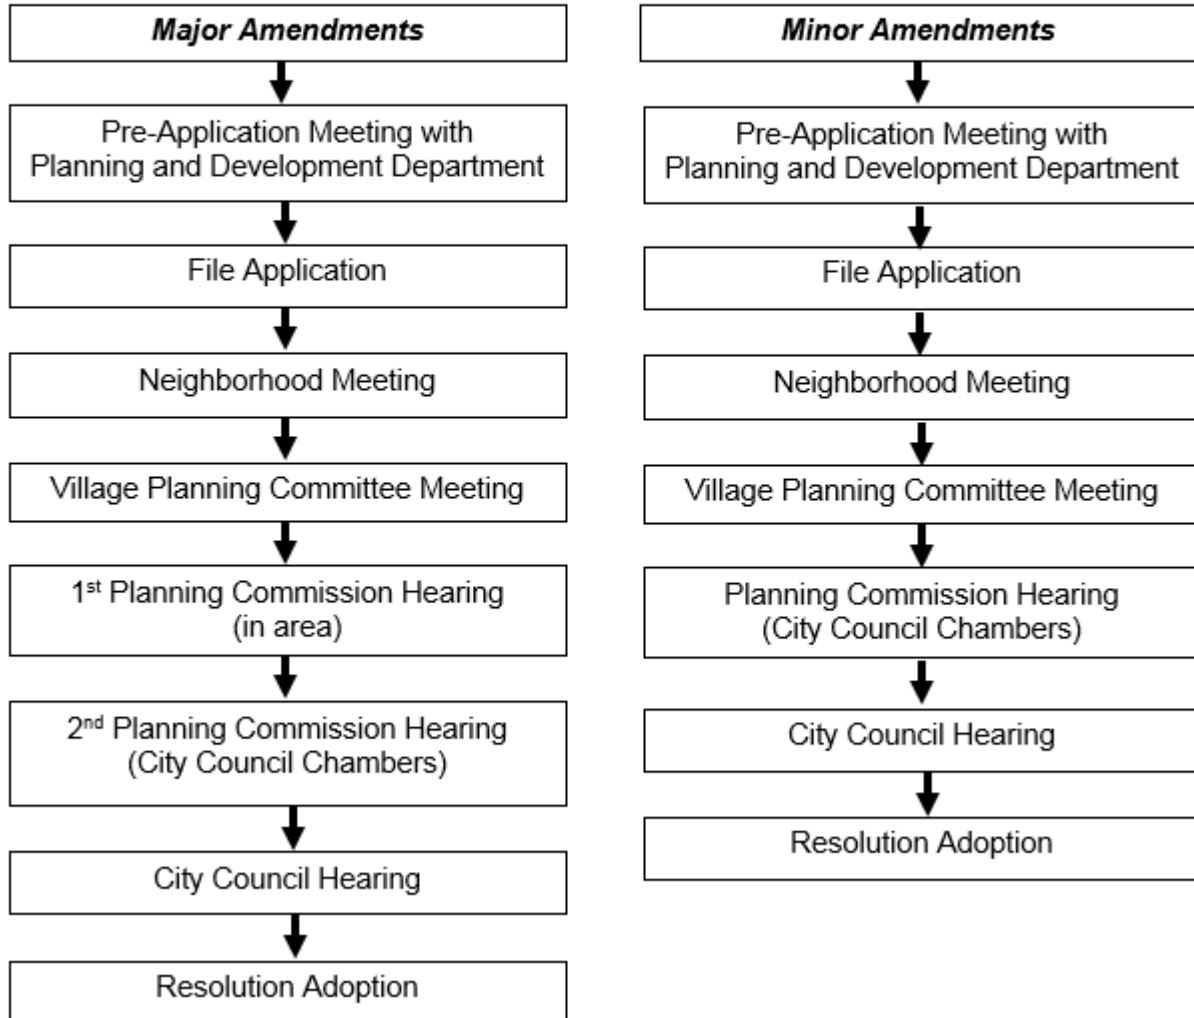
***Major Amendments***

Pre-Application Meeting with Planning and Development Department

File Application

Neighborhood Meeting

Village Planning Committee Meeting

1$^{st}$ Planning Commission Hearing (in area)

2$^{nd}$ Planning Commission Hearing (City Council Chambers)

City Council Hearing

Resolution Adoption

***Minor Amendments***

Pre-Application Meeting with Planning and Development Department

File Application

Neighborhood Meeting

Village Planning Committee Meeting

Planning Commission Hearing (City Council Chambers)

City Council Hearing

Resolution Adoption